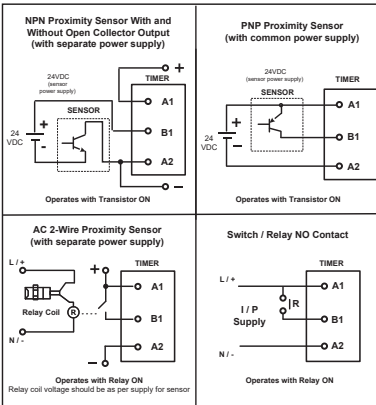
NPN Proximity Sensor With and Without Open Collector Output (with separate power supply)

24VDC (sensor power supply)

TIMER

+

A1

SENSOR

24 VDC

+

-

B1

A2

-

Operates with Transistor ON

PNP Proximity Sensor (with common power supply)

24VDC (sensor power supply)

TIMER

SENSOR

A1

24 VDC

+

-

B1

A2

Operates with Transistor ON

AC 2-Wire Proximity Sensor (with separate power supply)

L / +

+

TIMER

A1

R

Relay Coil

B1

N / -

A2

-

Operates with Relay ON
Relay coil voltage should be as per supply for sensor

Switch / Relay NO Contact

TIMER

L / +

A1

R

I / P Supply

B1

N / -

A2

Operates with Relay ON